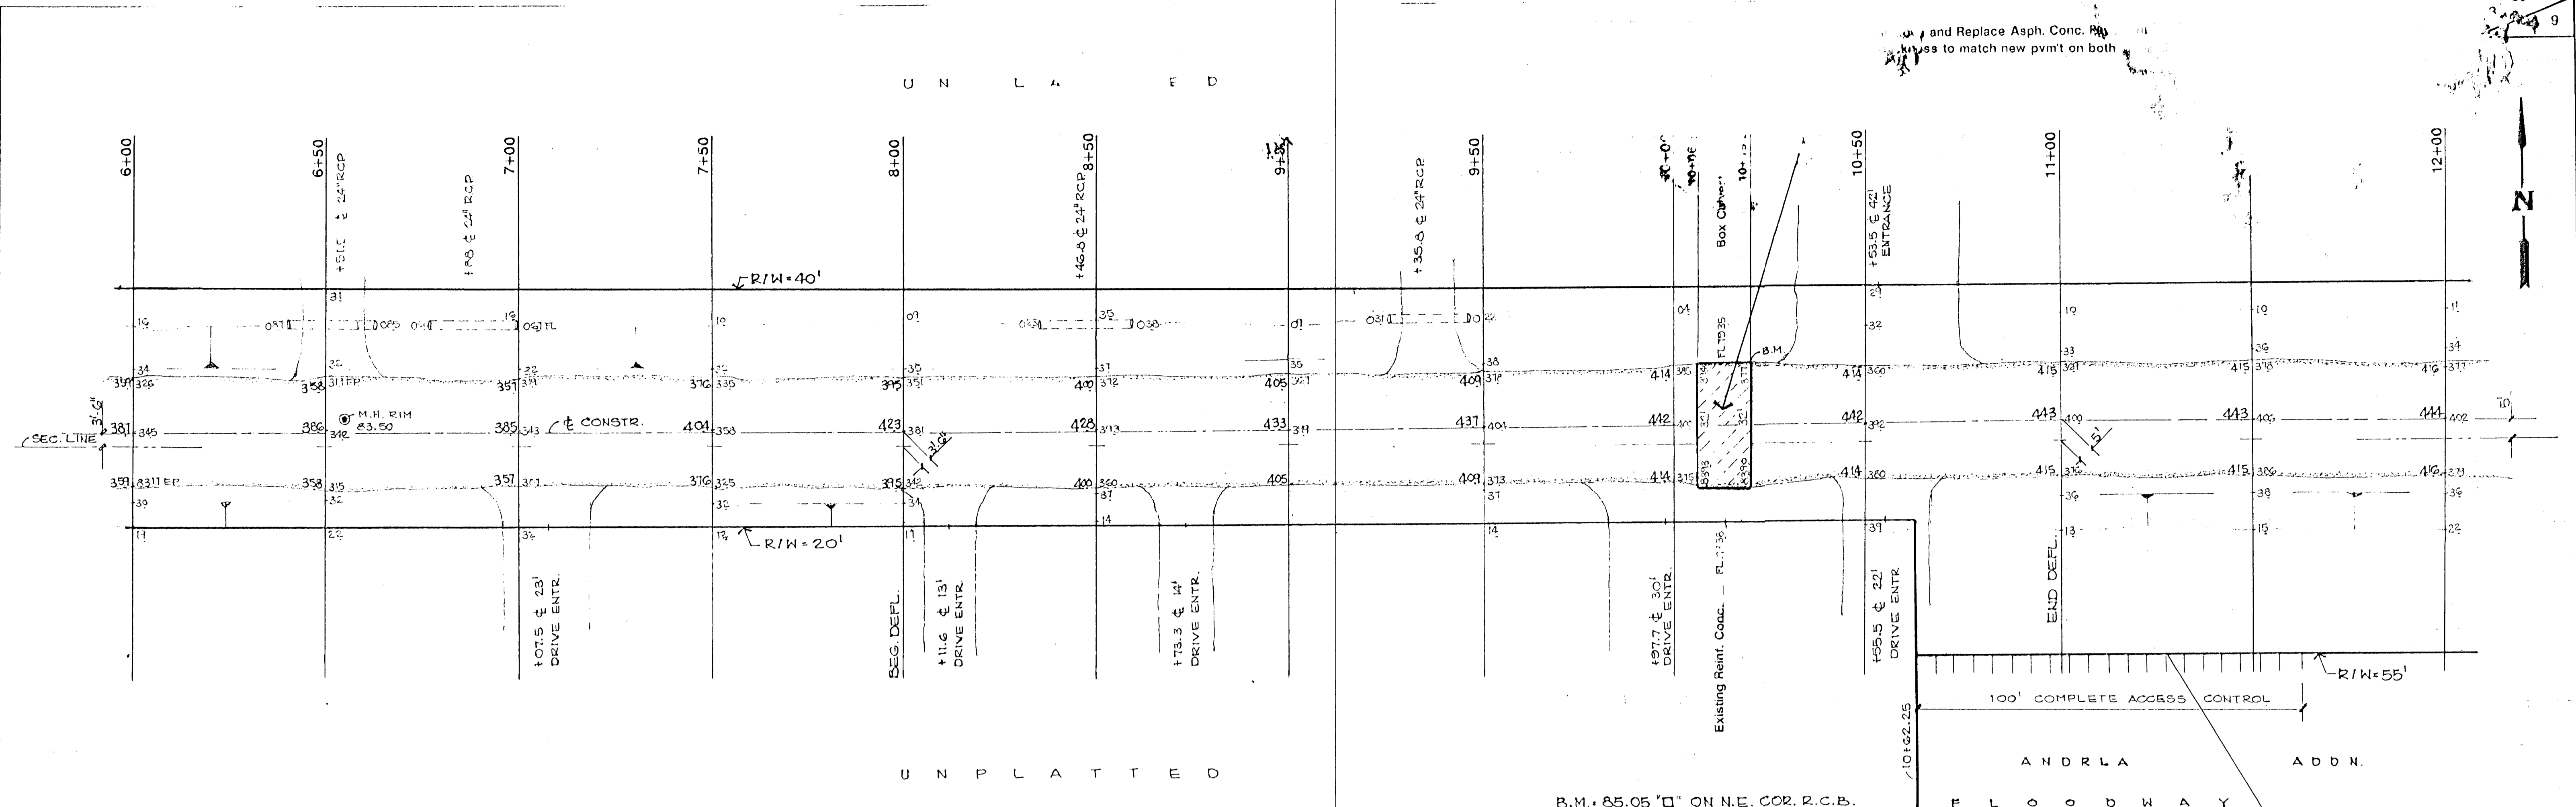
and Replace Asph. Conc. Pa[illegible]
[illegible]ss to match new pvm't on both

9

U N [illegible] L A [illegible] E D

6+00
6+50
+51.0 ℄ 24" RCP
+78 ℄ 24" RCP
7+00
7+50
8+00
+46.8 ℄ 24" RCP
8+50
9+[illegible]
+35.8 ℄ 24" RCP
9+50
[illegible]
Box Culvert
10+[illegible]
10+50
+53.5 ℄ 42' ENTRANCE
11+00
12+00
N

R/W=40'

31
35
09
35
38
04
FL 7335
B.M.
21
19
19
11
32
32
34
33
36
34
35
37
31
32
38

381 345
386 342
M.H. RIM 83.50
385 343
℄ CONSTR.
404 358
423 381
428 373
433 311
437 401
442
442 392
443 409
443 406
444 402
SEC. LINE
31.2'
31.6'
5'
10'

359 326
358 311 EP
357
376 335
395 351
400 372
405 371
409 371
414 380
414 360
415 371
415 378
416 377

359 8311 EP
358 315
357 371
376 335
395 349
400 360
405
409 373
414 375
414 360
415 370
415 386
416 379

39
32
34
37
36
38
39
11
22
34
12
11
14
14
39
13
19
22

R/W=20'

+07.5 ℄ 23' DRIVE ENTR.
BEG. DEFL.
+11.6 ℄ 13' DRIVE ENTR.
+73.3 ℄ 14' DRIVE ENTR.
+97.7 ℄ 30' DRIVE ENTR.
FL 7336
Existing Reinf. Conc.
+55.5 ℄ 22' DRIVE ENTR.
END DEFL.

R/W=55'
100' COMPLETE ACCESS CONTROL
10+62.25

U N P L A T T E D

B.M.: 85.05 "□" ON N.E. COR. R.C.B.

A N D R L A     A D D N.

F L O O D W A Y